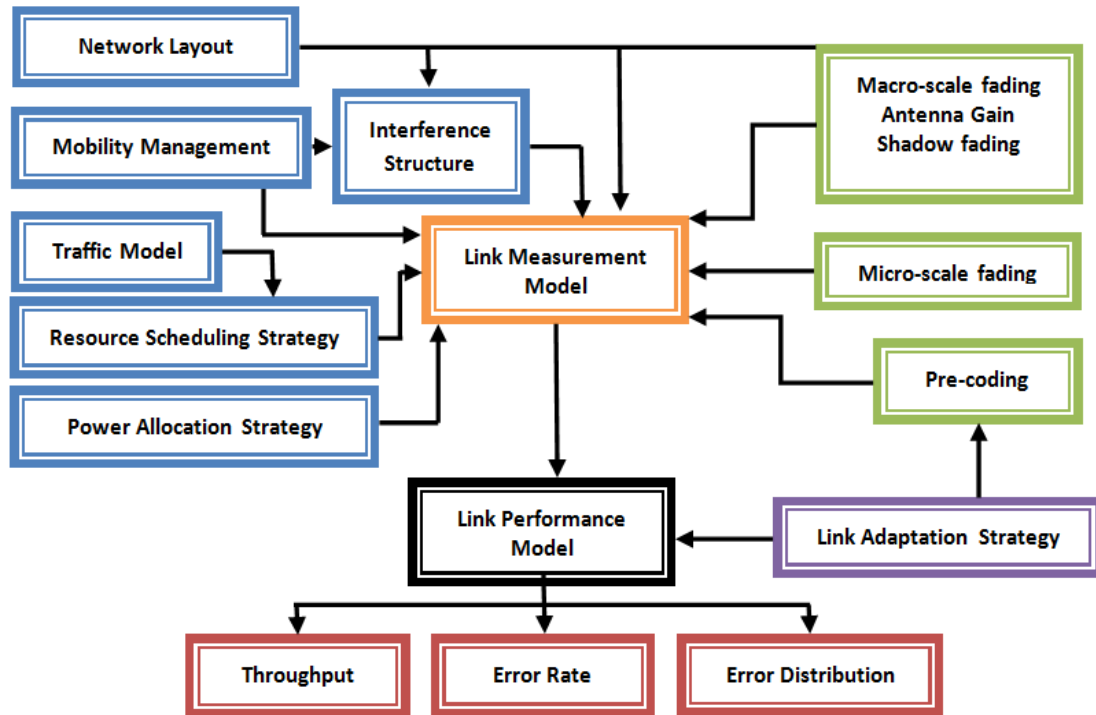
Network Layout

Interference Structure

Macro-scale fading
Antenna Gain
Shadow fading

Mobility Management

Traffic Model

Link Measurement Model

Micro-scale fading

Resource Scheduling Strategy

Pre-coding

Power Allocation Strategy

Link Performance Model

Link Adaptation Strategy

Throughput

Error Rate

Error Distribution